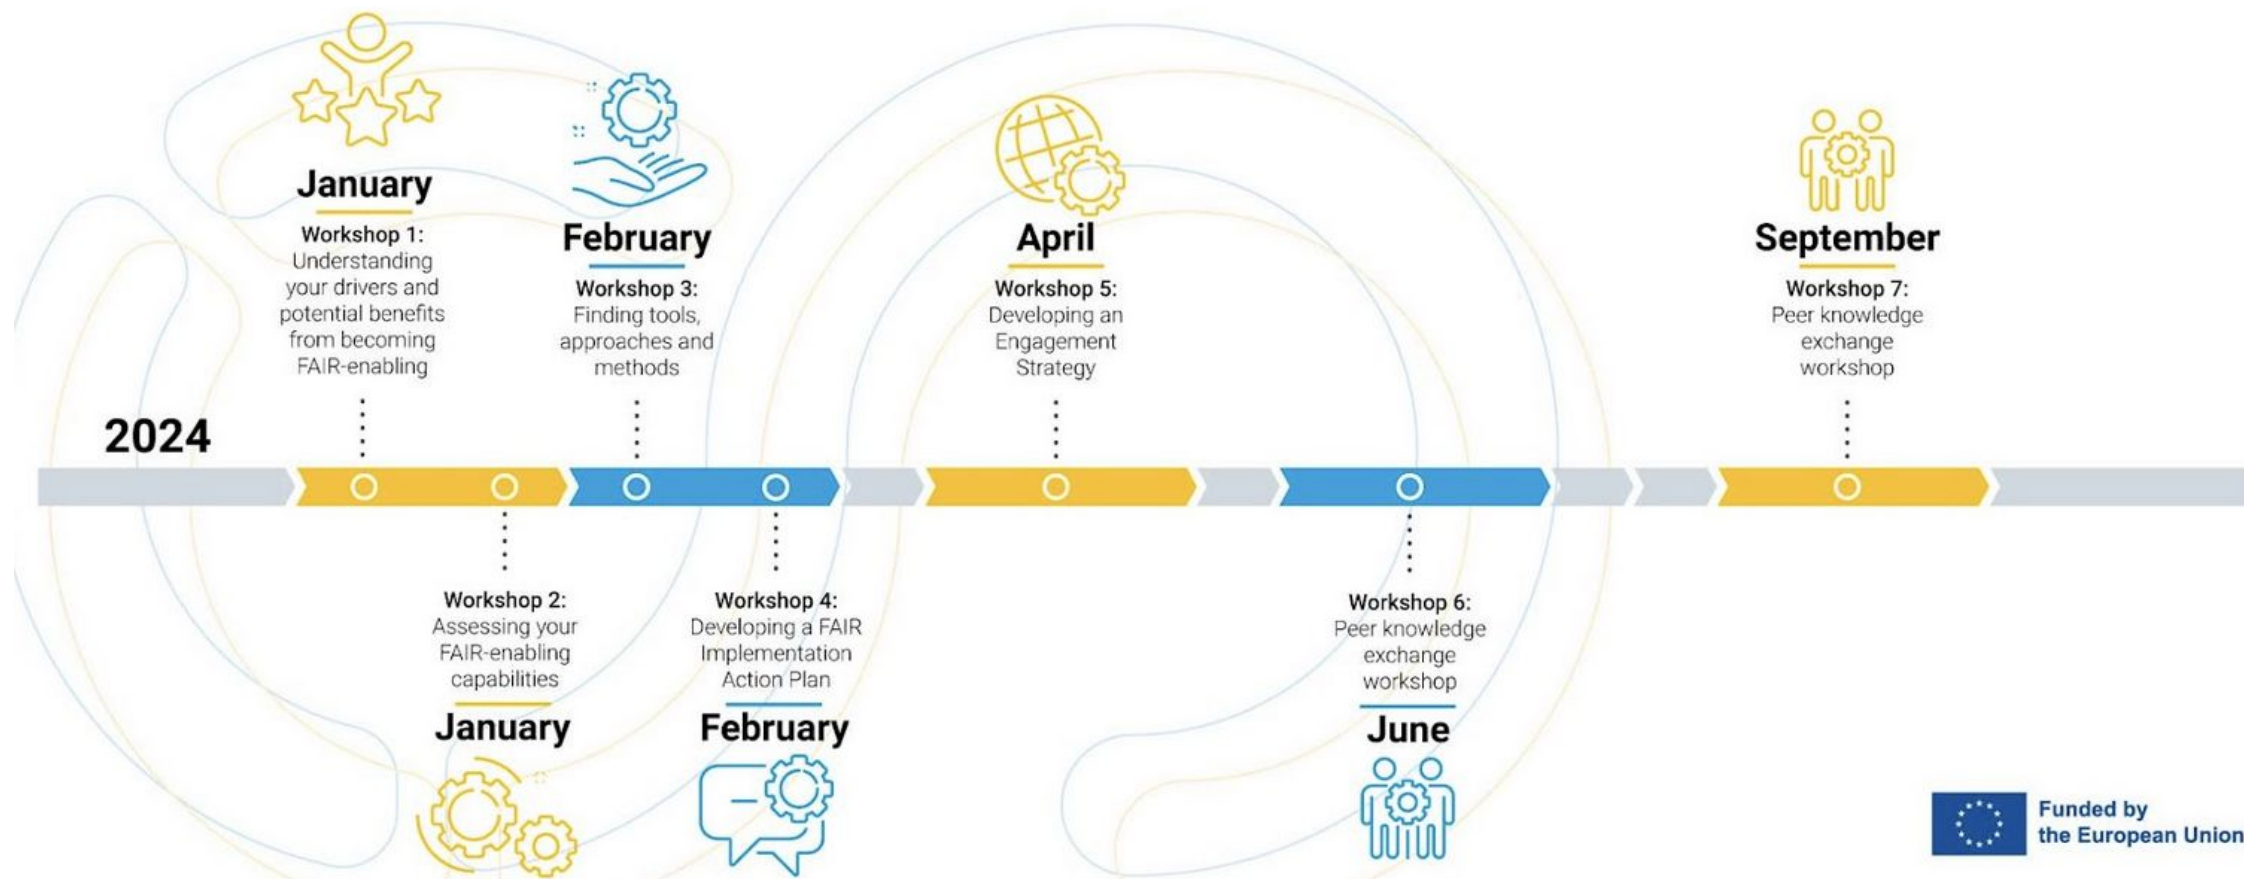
2024

January

Workshop 1: Understanding your drivers and potential benefits from becoming FAIR-enabling

February

Workshop 3: Finding tools, approaches and methods

April

Workshop 5: Developing an Engagement Strategy

September

Workshop 7: Peer knowledge exchange workshop

Workshop 2: Assessing your FAIR-enabling capabilities

January

Workshop 4: Developing a FAIR Implementation Action Plan

February

Workshop 6: Peer knowledge exchange workshop

June

Funded by the European Union